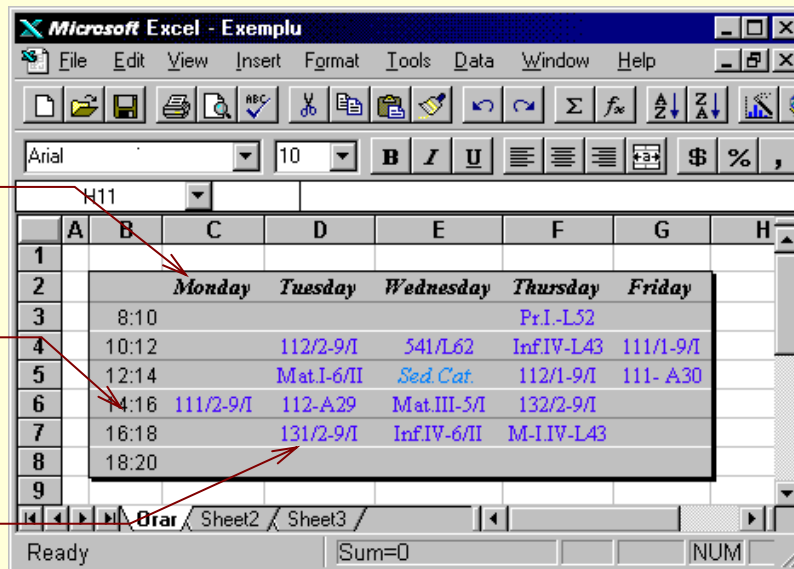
Microsoft Excel - Exemplu

File Edit View Insert Format Tools Data Window Help

Arial 10 B I U $ %

H11

| | A | B | C | D | E | F | G | H |
|---|---|---|---|---|---|---|---|---|
| 1 | | | | | | | | |
| 2 | | | Monday | Tuesday | Wednesday | Thursday | Friday | |
| 3 | | 8:10 | | | | Pr.I.-L52 | | |
| 4 | | 10:12 | | 112/2-9/I | 541/L62 | Inf.IV-L43 | 111/1-9/I | |
| 5 | | 12:14 | | Mat.I-6/II | Sed.Cat. | 112/1-9/I | 111- A30 | |
| 6 | | 14:16 | 111/2-9/I | 112-A29 | Mat.III-5/I | 132/2-9/I | | |
| 7 | | 16:18 | | 131/2-9/I | Inf.IV-6/II | M-I.IV-L43 | | |
| 8 | | 18:20 | | | | | | |
| 9 | | | | | | | | |

Orar Sheet2 Sheet3

Ready Sum=0 NUM